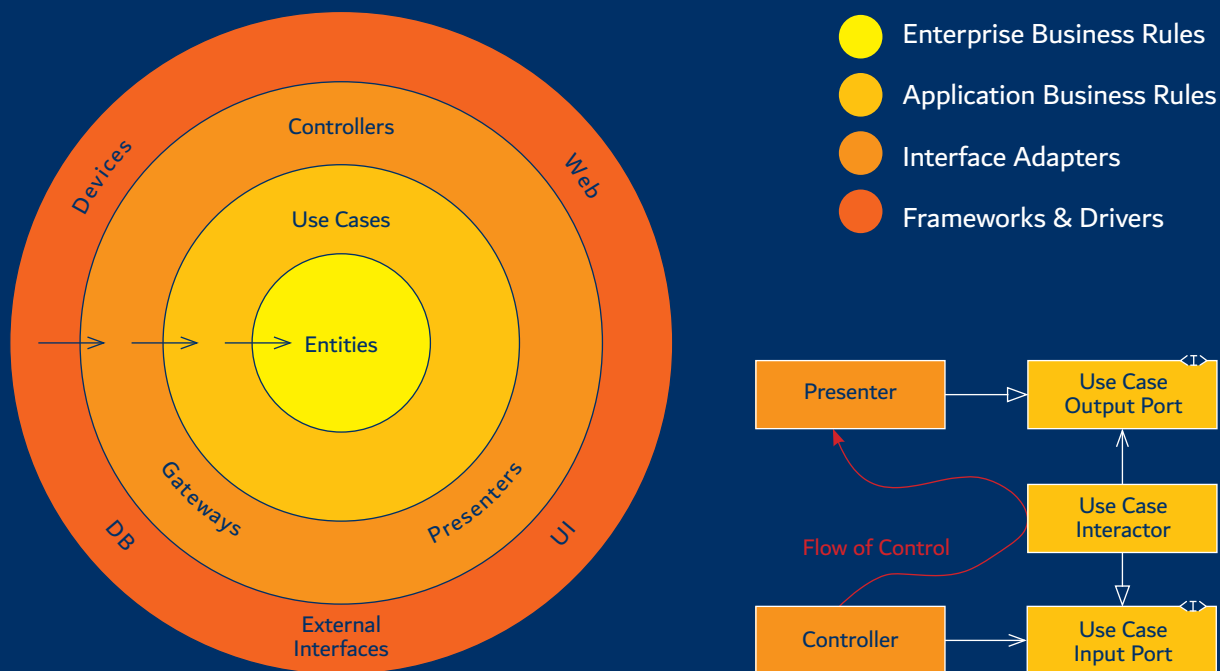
Enterprise Business Rules
Application Business Rules
Interface Adapters
Frameworks & Drivers

Devices
Web
Controllers
Use Cases
Entities
Gateways
Presenters
DB
UI
External Interfaces

Presenter
Use Case Output Port
<I>
Use Case Interactor
Flow of Control
Controller
Use Case Input Port
<I>